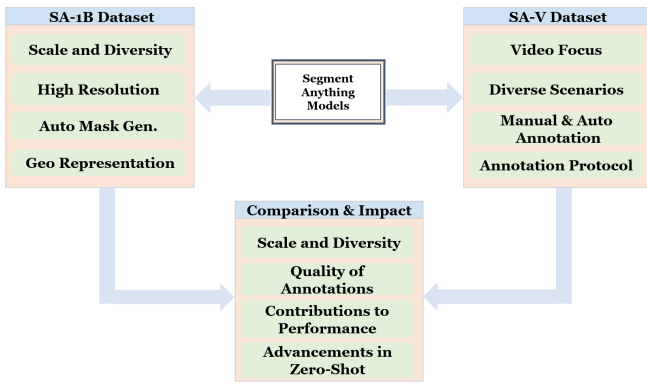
SA-1B Dataset

Scale and Diversity

High Resolution

Auto Mask Gen.

Geo Representation

Segment Anything Models

SA-V Dataset

Video Focus

Diverse Scenarios

Manual & Auto Annotation

Annotation Protocol

Comparison & Impact

Scale and Diversity

Quality of Annotations

Contributions to Performance

Advancements in Zero-Shot